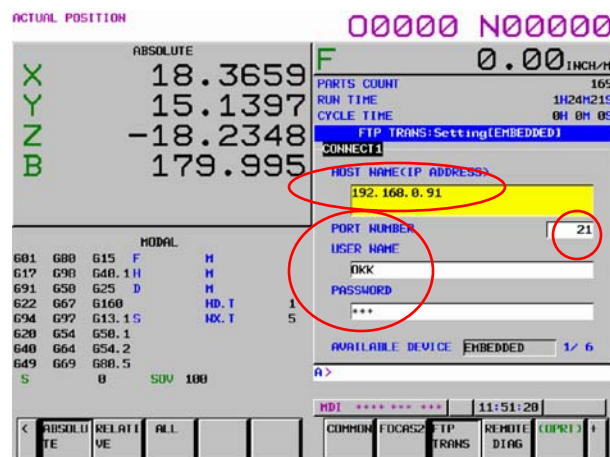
ACTUAL POSITION

O0000 N00000

ABSOLUTE

X 18.3659
Y 15.1397
Z -18.2348
B 179.995

F 0.00 INCH/M

PARTS COUNT 169
RUN TIME 1H24M21S
CYCLE TIME 0H 0M 0S

FTP TRANS:Setting[EMBEDDED]

CONNECT1

HOST NAME(IP ADDRESS)
192.168.0.91

PORT NUMBER 21
USER NAME
OKK
PASSWORD
***

AVAILABLE DEVICE EMBEDDED 1/ 6

MODAL

| | | | | | |
|---|---|---|---|---|---|
| G01 | G80 | G15 | F | M | |
| G17 | G98 | G40.1 | H | M | |
| G91 | G50 | G25 | D | M | |
| G22 | G67 | G160 | | HD.T | 1 |
| G94 | G97 | G13.1 | S | NX.T | 5 |
| G20 | G54 | G50.1 | | | |
| G40 | G64 | G54.2 | | | |
| G49 | G69 | G80.5 | | | |
| S | | 0 | SOV | 100 | |

A>

MDI **** *** *** 11:51:20

< ABSOLUTE RELATIVE ALL COMMON FOCAS2 FTP TRANS REMOTE DIAG (OPRT) +